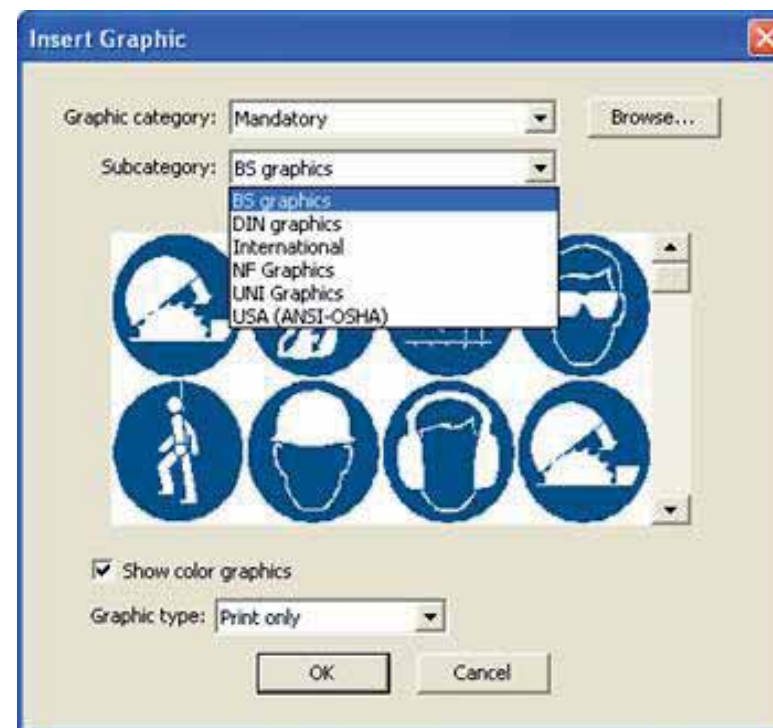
Insert Graphic

Graphic category: Mandatory

Browse...

Subcategory: BS graphics

BS graphics
DIN graphics
International
NF Graphics
UNI Graphics
USA (ANSI-OSHA)

Show color graphics

Graphic type: Print only

OK

Cancel